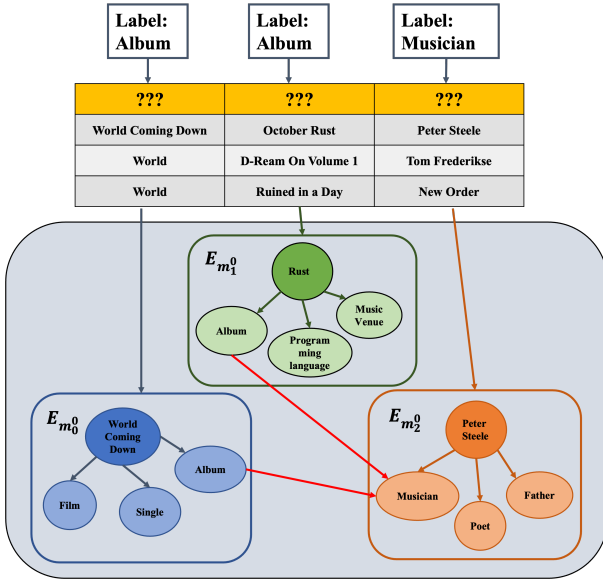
Label: Album

Label: Album

Label: Musician

| ??? | ??? | ??? |
|---|---|---|
| World Coming Down | October Rust | Peter Steele |
| World | D-Ream On Volume 1 | Tom Frederikse |
| World | Ruined in a Day | New Order |

$E_{m_1^0}$

Rust

Album

Music Venue

Programming language

$E_{m_0^0}$

World Coming Down

Album

Film

Single

$E_{m_2^0}$

Peter Steele

Musician

Father

Poet